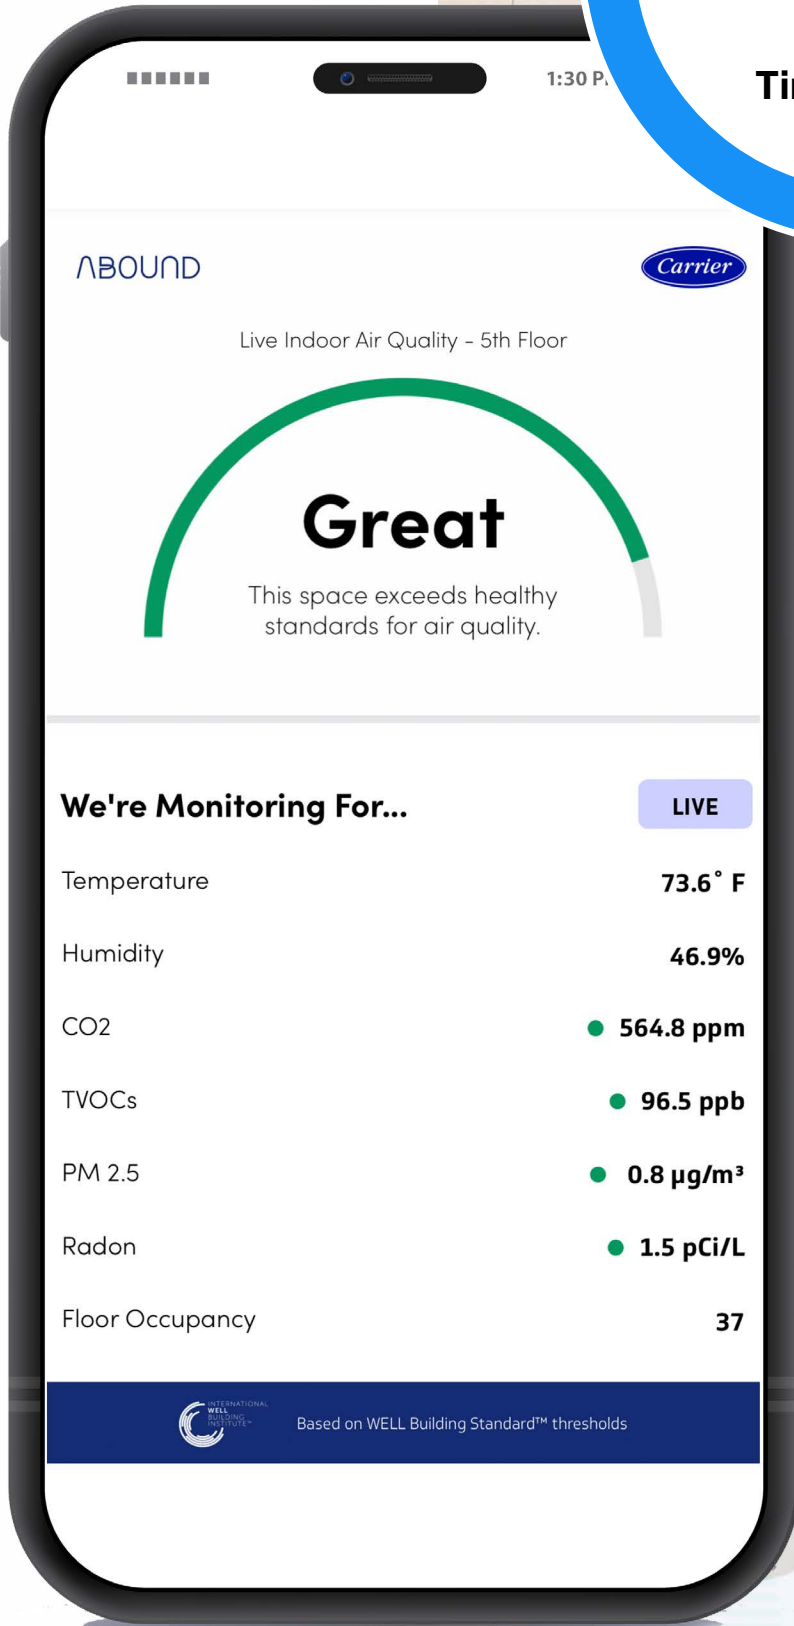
1:30 P

Ti

ABOUND

Carrier

Live Indoor Air Quality - 5th Floor

Great

This space exceeds healthy standards for air quality.

We're Monitoring For...

LIVE

| | |
|---|---|
| Temperature | 73.6˚ F |
| Humidity | 46.9% |
| CO2 | 564.8 ppm |
| TVOCs | 96.5 ppb |
| PM 2.5 | 0.8 μg/m³ |
| Radon | 1.5 pCi/L |
| Floor Occupancy | 37 |

INTERNATIONAL WELL BUILDING INSTITUTE

Based on WELL Building Standard™ thresholds